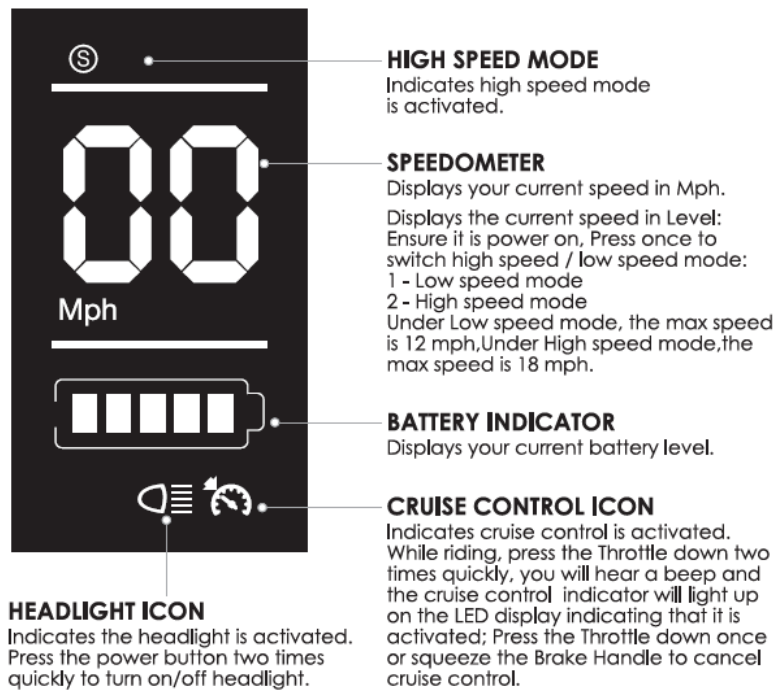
S

00

Mph

HIGH SPEED MODE
Indicates high speed mode is activated.

SPEEDOMETER
Displays your current speed in Mph.

Displays the current speed in Level: Ensure it is power on, Press once to switch high speed / low speed mode:
1 - Low speed mode
2 - High speed mode
Under Low speed mode, the max speed is 12 mph,Under High speed mode,the max speed is 18 mph.

BATTERY INDICATOR
Displays your current battery level.

CRUISE CONTROL ICON
Indicates cruise control is activated. While riding, press the Throttle down two times quickly, you will hear a beep and the cruise control indicator will light up on the LED display indicating that it is activated; Press the Throttle down once or squeeze the Brake Handle to cancel cruise control.

HEADLIGHT ICON
Indicates the headlight is activated. Press the power button two times quickly to turn on/off headlight.